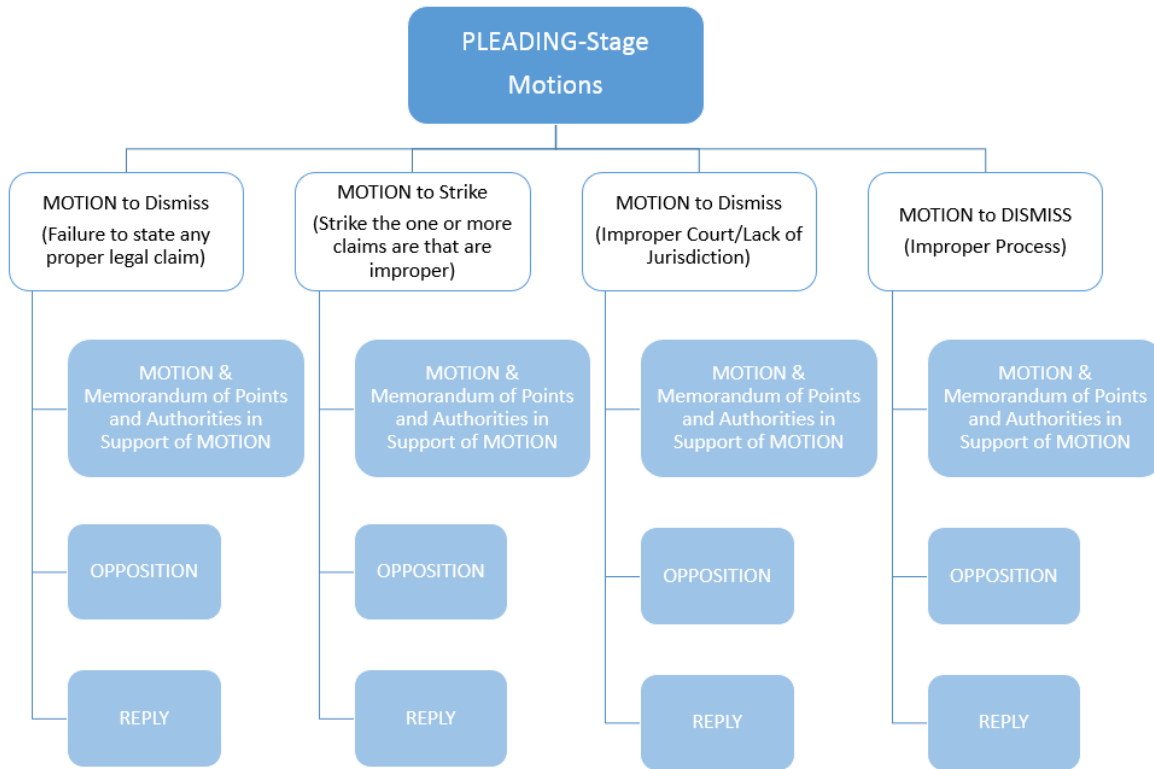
PLEADING-Stage Motions

MOTION to Dismiss (Failure to state any proper legal claim)

MOTION & Memorandum of Points and Authorities in Support of MOTION

OPPOSITION

REPLY

MOTION to Strike (Strike the one or more claims are that are improper)

MOTION & Memorandum of Points and Authorities in Support of MOTION

OPPOSITION

REPLY

MOTION to Dismiss (Improper Court/Lack of Jurisdiction)

MOTION & Memorandum of Points and Authorities in Support of MOTION

OPPOSITION

REPLY

MOTION to DISMISS (Improper Process)

MOTION & Memorandum of Points and Authorities in Support of MOTION

OPPOSITION

REPLY